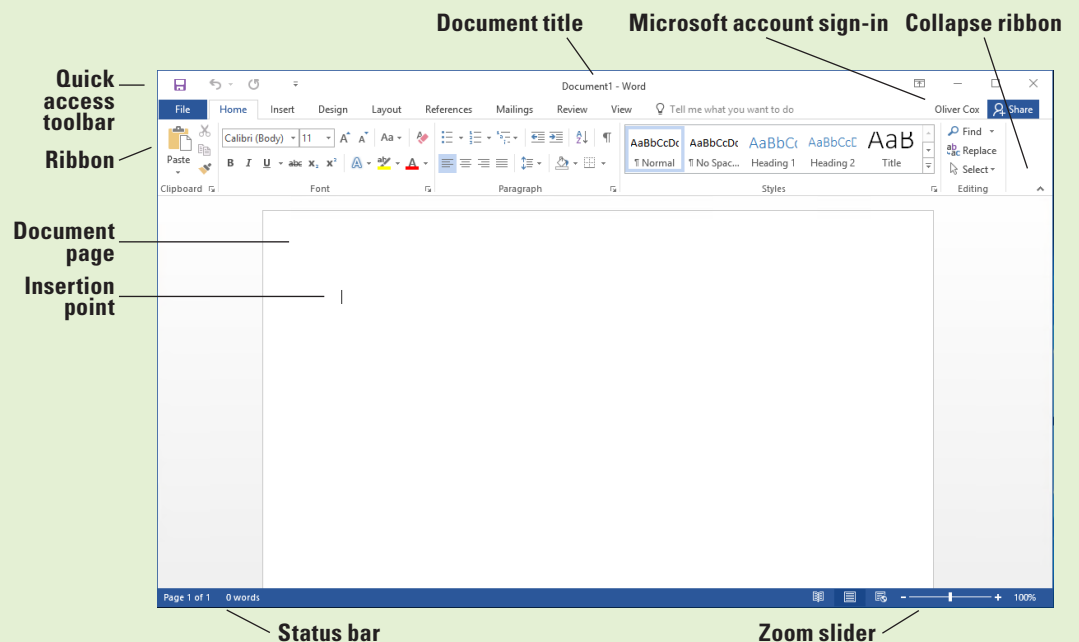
Document title

Microsoft account sign-in

Collapse ribbon

Quick access toolbar

Ribbon

Document page

Insertion point

Document1 - Word

File Home Insert Design Layout References Mailings Review View Tell me what you want to do

Oliver Cox Share

Paste

Calibri (Body) 11

AaBbCcDc ¶ Normal

AaBbCcDc ¶ No Spac...

AaBbCc Heading 1

AaBbCcD Heading 2

AaB Title

Find

Replace

Select

Clipboard

Font

Paragraph

Styles

Editing

Page 1 of 1 0 words

100%

Status bar

Zoom slider